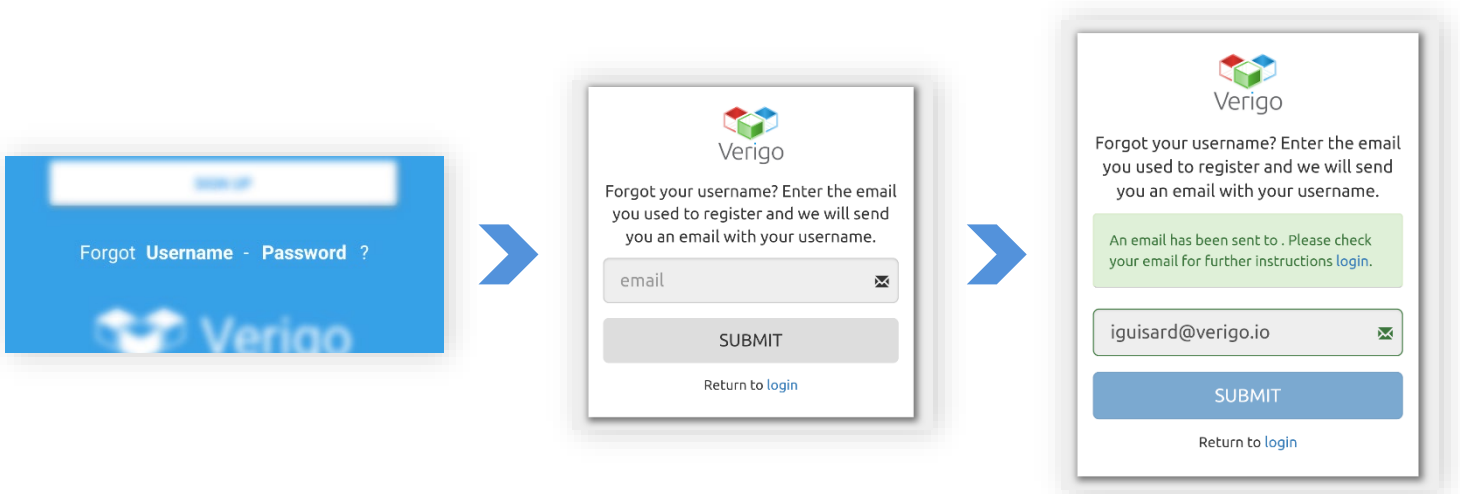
SIGN UP

Forgot Username - Password ?

Verigo

Verigo

Forgot your username? Enter the email you used to register and we will send you an email with your username.

email

SUBMIT

Return to login

Verigo

Forgot your username? Enter the email you used to register and we will send you an email with your username.

An email has been sent to . Please check your email for further instructions login.

iguisard@verigo.io

SUBMIT

Return to login